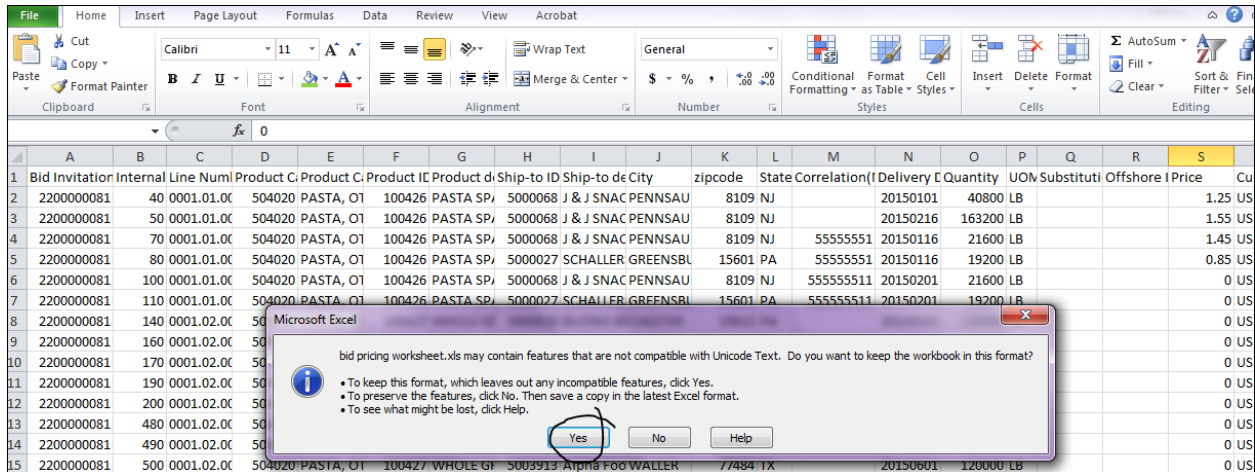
File Home Insert Page Layout Formulas Data Review View Acrobat

Cut
Copy
Paste
Format Painter
Clipboard

Calibri 11 A A
B I U
Font

Wrap Text
Merge & Center
Alignment

General
$ % , .00 .00
Number

Conditional Formatting
Format as Table
Cell Styles
Styles

Insert Delete Format
Cells

AutoSum
Fill
Clear
Sort & Filter
Fin Sele
Editing

fx 0

| | A | B | C | D | E | F | G | H | I | J | K | L | M | N | O | P | Q | R | S | |
|---|---|---|---|---|---|---|---|---|---|---|---|---|---|---|---|---|---|---|---|---|
| 1 | Bid Invitation | Internal | Line Numb | Product Ca | Product Ca | Product ID | Product de | Ship-to ID | Ship-to de | City | zipcode | State | Correlation(I | Delivery D | Quantity | UOM | Substituti | Offshore I | Price | Cu |
| 2 | 2200000081 | 40 | 0001.01.00 | 504020 | PASTA, OT | 100426 | PASTA SPA | 5000068 | J & J SNAC | PENNSAU | 8109 | NJ | | 20150101 | 40800 | LB | | | 1.25 | US |
| 3 | 2200000081 | 50 | 0001.01.00 | 504020 | PASTA, OT | 100426 | PASTA SPA | 5000068 | J & J SNAC | PENNSAU | 8109 | NJ | | 20150216 | 163200 | LB | | | 1.55 | US |
| 4 | 2200000081 | 70 | 0001.01.00 | 504020 | PASTA, OT | 100426 | PASTA SPA | 5000068 | J & J SNAC | PENNSAU | 8109 | NJ | 55555551 | 20150116 | 21600 | LB | | | 1.45 | US |
| 5 | 2200000081 | 80 | 0001.01.00 | 504020 | PASTA, OT | 100426 | PASTA SPA | 5000027 | SCHALLER | GREENSBU | 15601 | PA | 55555551 | 20150116 | 19200 | LB | | | 0.85 | US |
| 6 | 2200000081 | 100 | 0001.01.00 | 504020 | PASTA, OT | 100426 | PASTA SPA | 5000068 | J & J SNAC | PENNSAU | 8109 | NJ | 555555511 | 20150201 | 21600 | LB | | | 0 | US |
| 7 | 2200000081 | 110 | 0001.01.00 | 504020 | PASTA, OT | 100426 | PASTA SPA | 5000027 | SCHALLER | GREENSBU | 15601 | PA | 555555511 | 20150201 | 19200 | LB | | | 0 | US |
| 8 | 2200000081 | 140 | 0001.02.00 | 50 | | | | | | | | | | | | | | | 0 | US |
| 9 | 2200000081 | 160 | 0001.02.00 | 50 | | | | | | | | | | | | | | | 0 | US |
| 10 | 2200000081 | 170 | 0001.02.00 | 50 | | | | | | | | | | | | | | | 0 | US |
| 11 | 2200000081 | 190 | 0001.02.00 | 50 | | | | | | | | | | | | | | | 0 | US |
| 12 | 2200000081 | 200 | 0001.02.00 | 50 | | | | | | | | | | | | | | | 0 | US |
| 13 | 2200000081 | 480 | 0001.02.00 | 50 | | | | | | | | | | | | | | | 0 | US |
| 14 | 2200000081 | 490 | 0001.02.00 | 50 | | | | | | | | | | | | | | | 0 | US |
| 15 | 2200000081 | 500 | 0001.02.00 | 504020 | PASTA, OT | 100427 | WHOLE GF | 5003913 | Alpha Foo | WALLER | 77484 | TX | | 20150601 | 120000 | LB | | | 0 | US |

Microsoft Excel

bid pricing worksheet.xls may contain features that are not compatible with Unicode Text. Do you want to keep the workbook in this format?

• To keep this format, which leaves out any incompatible features, click Yes.
• To preserve the features, click No. Then save a copy in the latest Excel format.
• To see what might be lost, click Help.

Yes No Help